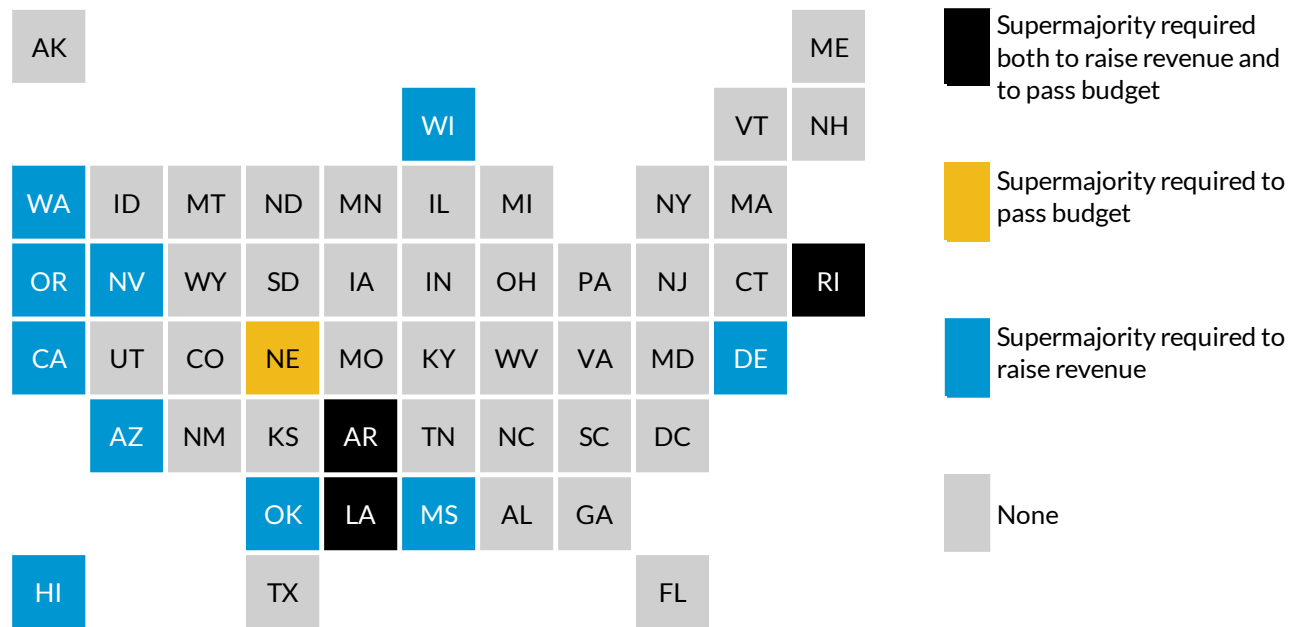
AK ME
WI VT NH
WA ID MT ND MN IL MI NY MA
OR NV WY SD IA IN OH PA NJ CT RI
CA UT CO NE MO KY WV VA MD DE
AZ NM KS AR TN NC SC DC
OK LA MS AL GA
HI TX FL

Supermajority required both to raise revenue and to pass budget

Supermajority required to pass budget

Supermajority required to raise revenue

None